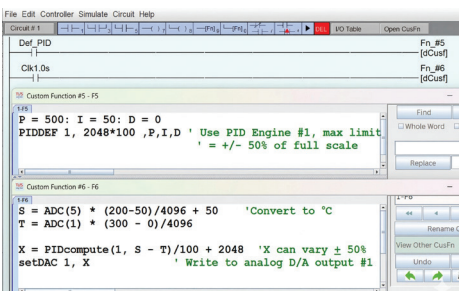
File Edit Controller Simulate Circuit Help

Circuit # 1

DEL I/O Table Open CusFn

Def_PID

Fn_#5 [dCusF]

Clk1.0s

Fn_#6 [dCusF]

Custom Function #5 - F5

1-F5

P = 500: I = 50: D = 0
PIDDEF 1, 2048*100 ,P,I,D ' Use PID Engine #1, max limit
' = +/- 50% of full scale

Find

Whole Word

Replace

Custom Function #6 - F6

1-F6

S = ADC(5) * (200-50)/4096 + 50 'Convert to °C
T = ADC(1) * (300 - 0)/4096

X = PIDcompute(1, S - T)/100 + 2048 'X can vary $\pm$ 50%
setDAC 1, X ' Write to analog D/A output #1

1-F6

Rename C

View Other CusFn

Undo